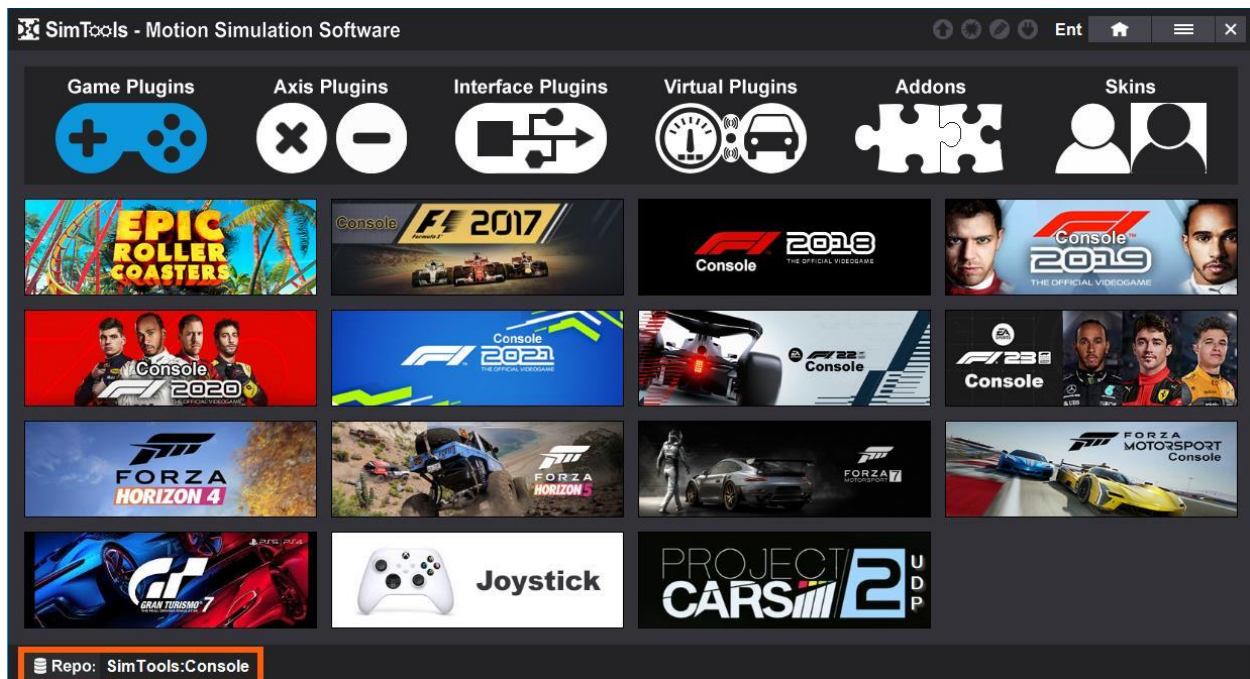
SimTools - Motion Simulation Software

Ent

Game Plugins

Axis Plugins

Interface Plugins

Virtual Plugins

Addons

Skins

EPIC ROLLER COASTERS

Console F1 2017

F1 2018 Console THE OFFICIAL VIDEOGAME

Console F1 2019 THE OFFICIAL VIDEOGAME

Console F1 2020 THE OFFICIAL VIDEOGAME

Console F1 2021 THE OFFICIAL VIDEOGAME

F1 22 Console

F1 23 Console

FORZA HORIZON 4

FORZA HORIZON 5

FORZA MOTORSPORT 7

FORZA MOTORSPORT Console

PS5 PS4 GRAN TURISMO 7

Joystick

PROJECT CARS 2 UDP

Repo: SimTools:Console